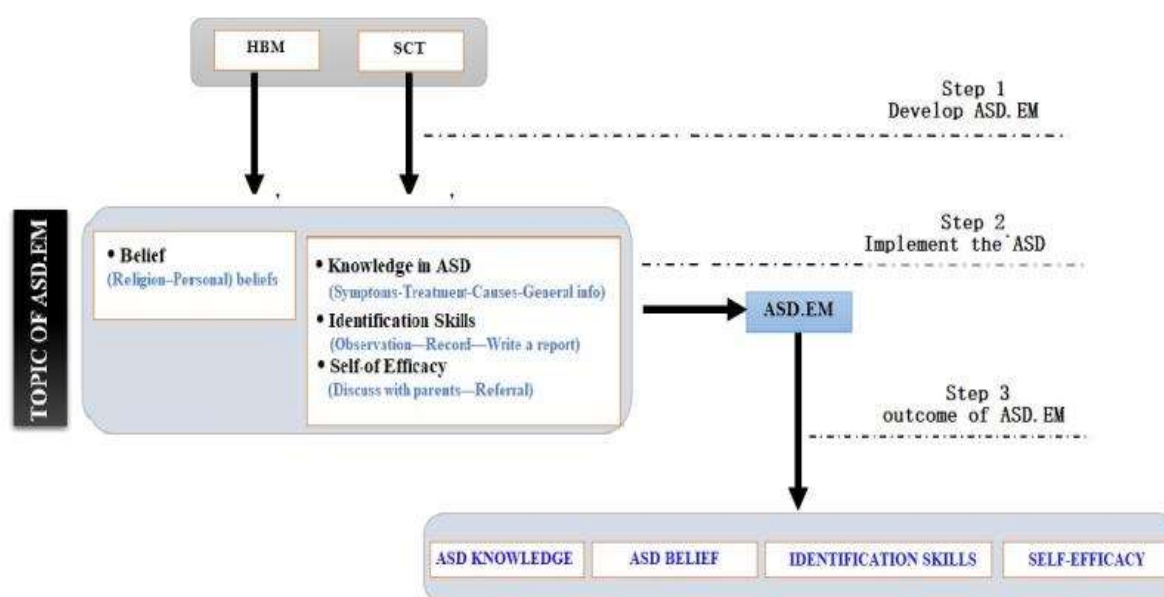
HBM

SCT

Step 1
Develop ASD.EM

TOPIC OF ASD.EM

• Belief
(Religion–Personal) beliefs

• Knowledge in ASD
(Symptoms-Treatment-Causes-General info)
• Identification Skills
(Observation—Record—Write a report)
• Self-of Efficacy
(Discuss with parents—Referral)

Step 2
Implement the ASD

ASD.EM

Step 3
outcome of ASD.EM

ASD KNOWLEDGE

ASD BELIEF

IDENTIFICATION SKILLS

SELF-EFFICACY